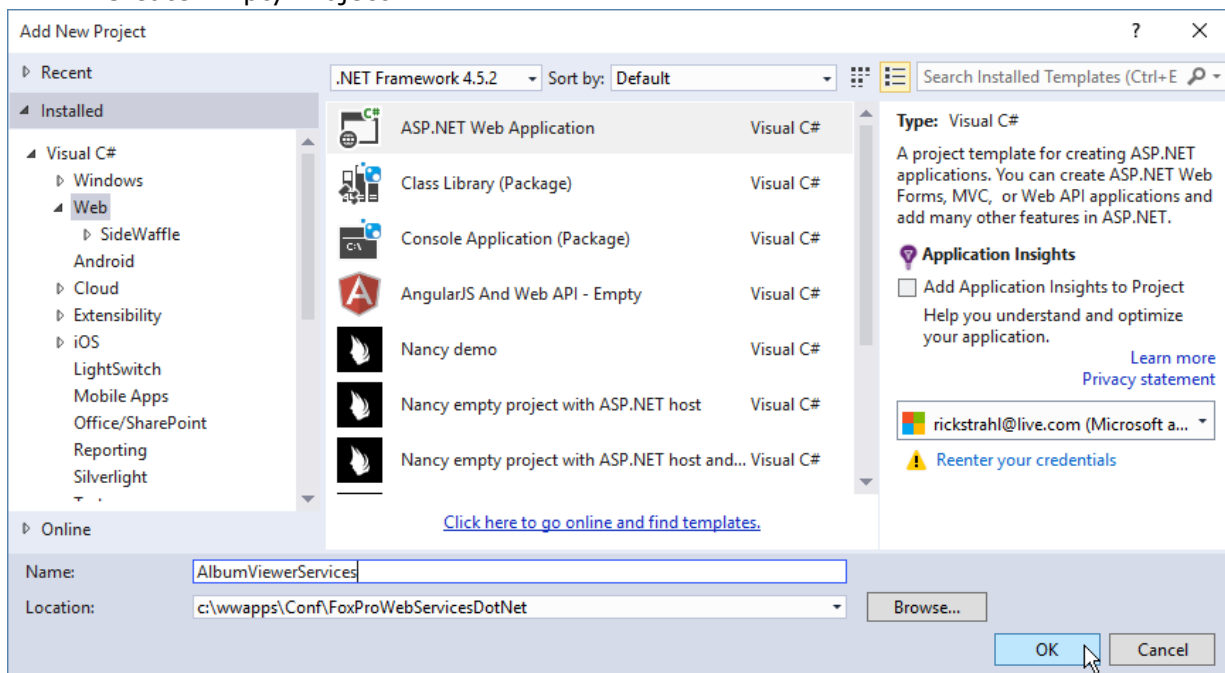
Add New Project

?

▷ Recent

◢ Installed

◢ Visual C#
▷ Windows
◢ Web
▷ SideWaffle
Android
▷ Cloud
▷ Extensibility
▷ iOS
LightSwitch
Mobile Apps
Office/SharePoint
Reporting
Silverlight

▷ Online

.NET Framework 4.5.2 Sort by: Default

Search Installed Templates (Ctrl+E

| | |
|---|---|
| ASP.NET Web Application | Visual C# |
| Class Library (Package) | Visual C# |
| Console Application (Package) | Visual C# |
| AngularJS And Web API - Empty | Visual C# |
| Nancy demo | Visual C# |
| Nancy empty project with ASP.NET host | Visual C# |
| Nancy empty project with ASP.NET host and... | Visual C# |

Click here to go online and find templates.

Type: Visual C#

A project template for creating ASP.NET applications. You can create ASP.NET Web Forms, MVC, or Web API applications and add many other features in ASP.NET.

Application Insights

Add Application Insights to Project

Help you understand and optimize your application.

Learn more
Privacy statement

rickstrahl@live.com (Microsoft a...

Reenter your credentials

Name: AlbumViewerServices

Location: c:\wwapps\Conf\FoxProWebServicesDotNet

Browse...

OK

Cancel